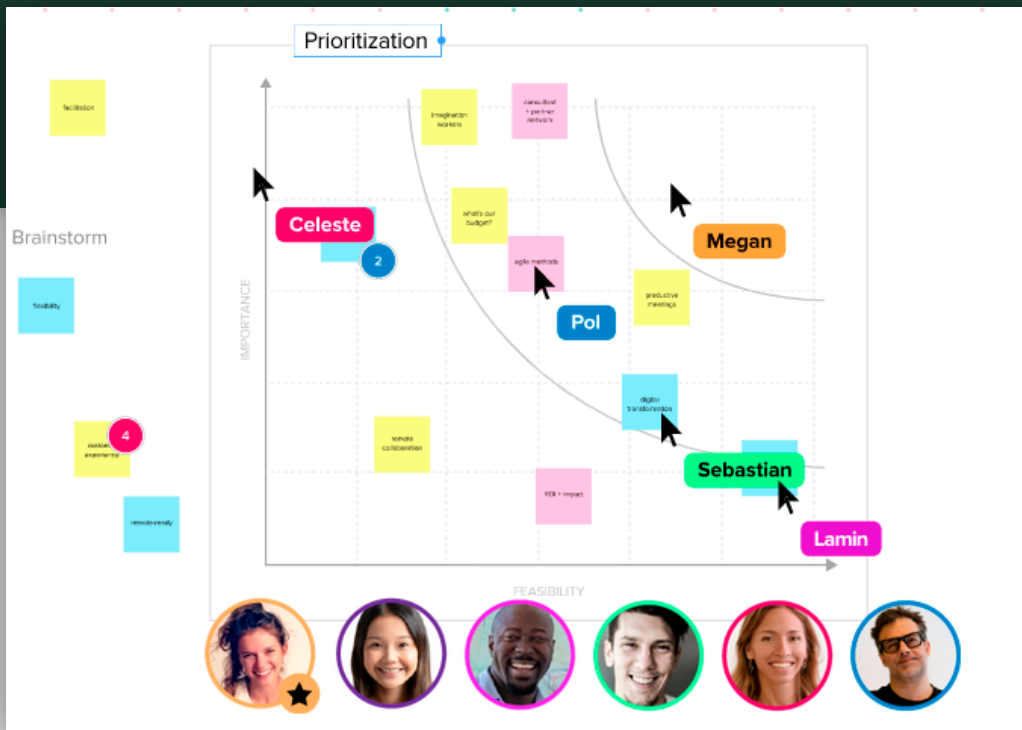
Prioritization

facilitation

Brainstorm

flexibility

custom experience

4

remote work

imagination workers

consultant + partner network

what's our budget?

Celeste

2

agile methods

Megan

productive meetings

Pol

IMPORTANCE

digital transformation

remote collaboration

Sebastian

ROI + impact

Lamin

FEASIBILITY